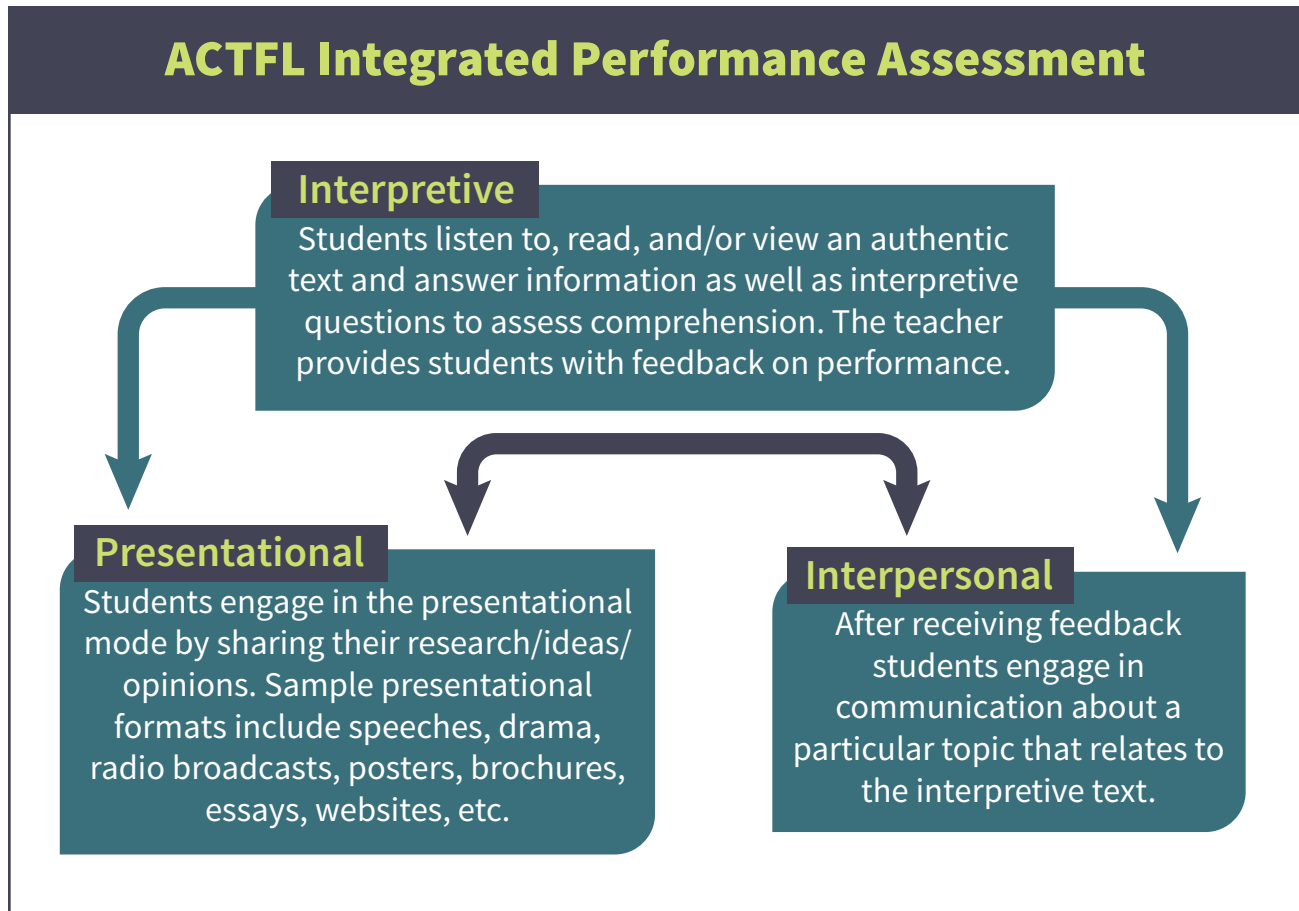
ACTFL Integrated Performance Assessment

Interpretive

Students listen to, read, and/or view an authentic text and answer information as well as interpretive questions to assess comprehension. The teacher provides students with feedback on performance.

Presentational

Students engage in the presentational mode by sharing their research/ideas/ opinions. Sample presentational formats include speeches, drama, radio broadcasts, posters, brochures, essays, websites, etc.

Interpersonal

After receiving feedback students engage in communication about a particular topic that relates to the interpretive text.